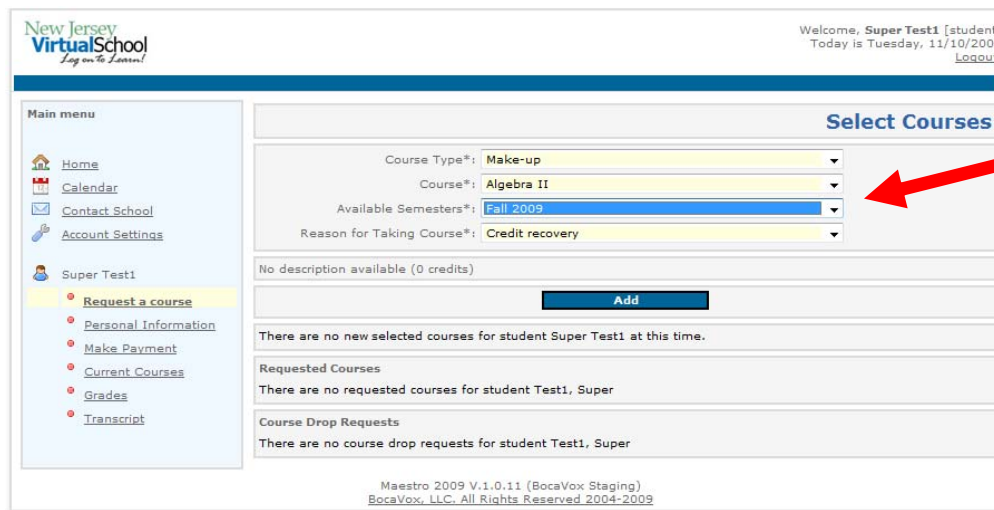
New Jersey
VirtualSchool
Log on to Learn!

Welcome, Super Test1 [student
Today is Tuesday, 11/10/200
Logou

Main menu

Home
Calendar
Contact School
Account Settings

Super Test1
Request a course
Personal Information
Make Payment
Current Courses
Grades
Transcript

Select Courses

Course Type*: Make-up
Course*: Algebra II
Available Semesters*: Fall 2009
Reason for Taking Course*: Credit recovery

No description available (0 credits)

Add

There are no new selected courses for student Super Test1 at this time.

Requested Courses
There are no requested courses for student Test1, Super

Course Drop Requests
There are no course drop requests for student Test1, Super

Maestro 2009 V.1.0.11 (BocaVox Staging)
BocaVox, LLC. All Rights Reserved 2004-2009